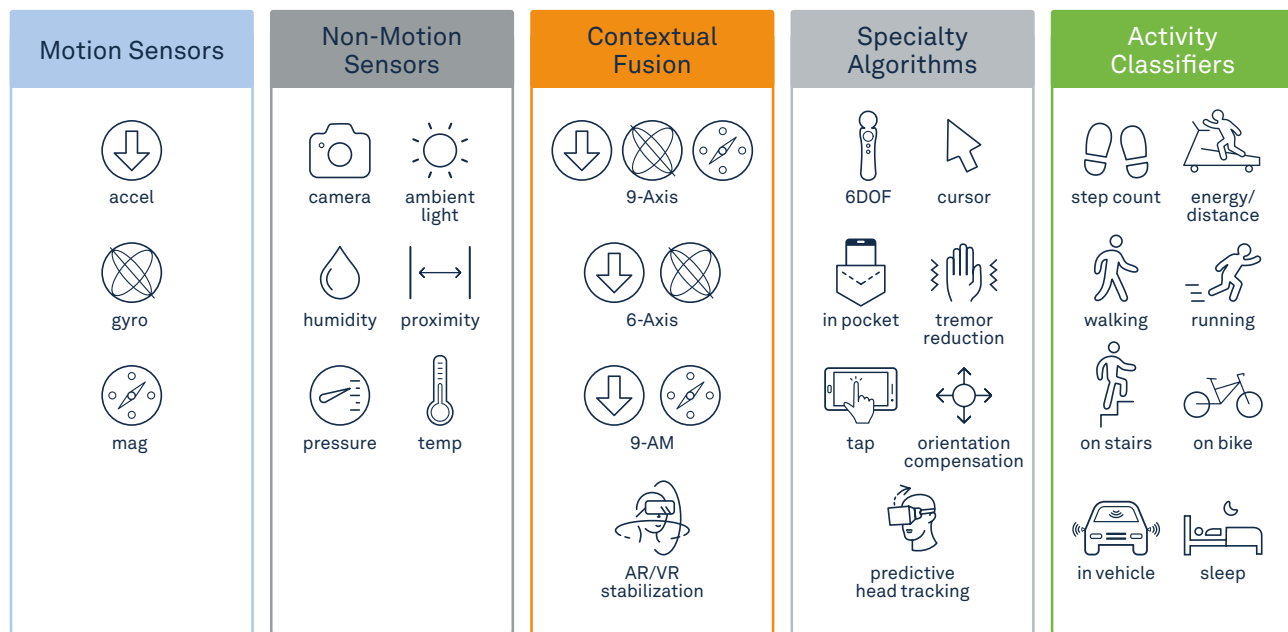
Motion Sensors

accel

gyro

mag

Non-Motion Sensors

camera

ambient light

humidity

proximity

pressure

temp

Contextual Fusion

9-Axis

6-Axis

9-AM

AR/VR stabilization

Specialty Algorithms

6DOF

cursor

in pocket

tremor reduction

tap

orientation compensation

predictive head tracking

Activity Classifiers

step count

energy/ distance

walking

running

on stairs

on bike

in vehicle

sleep